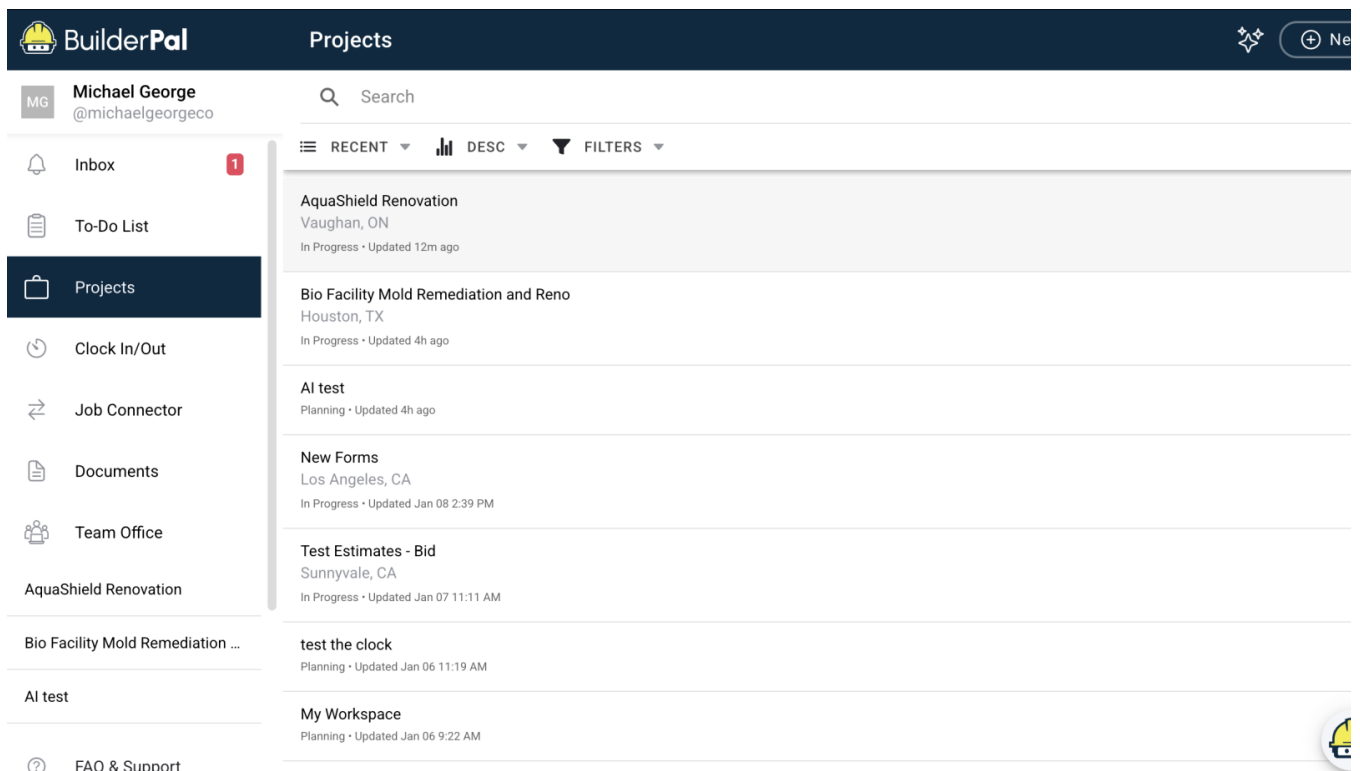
BuilderPal

Projects

Ne

MG Michael George
@michaelgeorgeco

Inbox 1

To-Do List

Projects

Clock In/Out

Job Connector

Documents

Team Office

AquaShield Renovation

Bio Facility Mold Remediation ...

AI test

FAQ & Support

Search

RECENT DESC FILTERS

AquaShield Renovation
Vaughan, ON
In Progress • Updated 12m ago

Bio Facility Mold Remediation and Reno
Houston, TX
In Progress • Updated 4h ago

AI test
Planning • Updated 4h ago

New Forms
Los Angeles, CA
In Progress • Updated Jan 08 2:39 PM

Test Estimates - Bid
Sunnyvale, CA
In Progress • Updated Jan 07 11:11 AM

test the clock
Planning • Updated Jan 06 11:19 AM

My Workspace
Planning • Updated Jan 06 9:22 AM